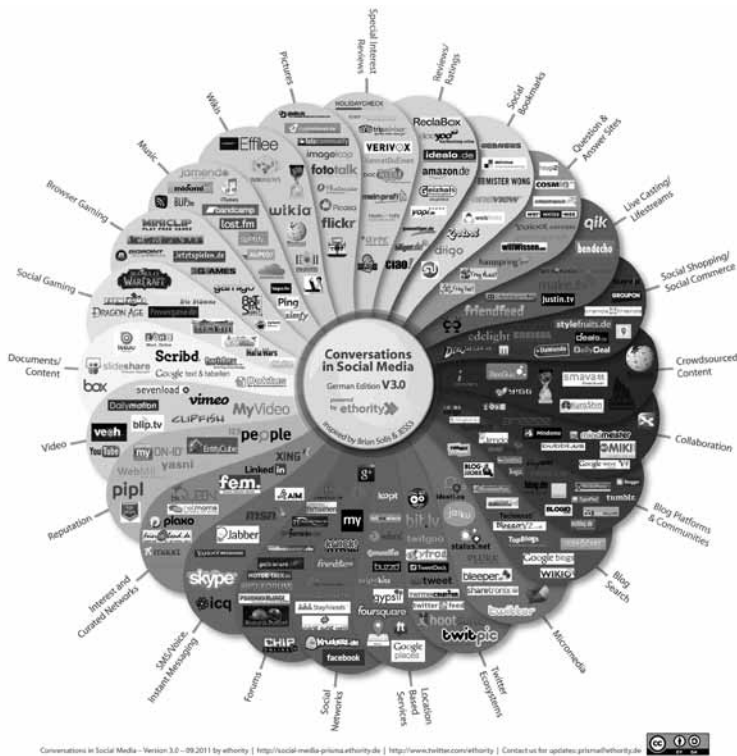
Conversations in Social Media
German Edition V3.0
powered by ethority
inspired by Brian Solis & JESS3

Pictures
Special Interest Reviews
Reviews/ Ratings
Social Bookmarks
Question & Answer Sites
Live Casting/ Lifestreams
Social Shopping/ Social Commerce
Crowdsourced Content
Collaboration
Blog Platforms & Communities
Blog Search
Micromedia
Twitter Ecosystems
Location Based Services
Social Networks
Forums
SMS/Voice, Instant Messaging
Interest and Curated Networks
Reputation
Video
Documents/ Content
Social Gaming
Browser Gaming
Music
Wikis

Efflee
jamendo
last.fm
bandcamp
wikia
imageloop
fotolog
fotocommunity
flickr
Picasa
HOLIDAYCHECK
VERIVOX
ciao
ReclaBox
idealo.de
amazon.de
MISTER WONG
delicious
diigo
COSMiQ
Yahoo! answers
qik
bambuser
justin.tv
friendfeed
GROUPON
stylefruits.de
dealos
DailyDeal
smava
MIKI
Google Wave
tumblr
BLOGGER
Google blogs
WIKIO
twitpic
hootsuite
TweetDeck
tweetdeck
twitter feed
status.net
foursquare
Google places
gowalla
facebook
CHIP ONLINE
skype
icq
Jabber
piaxo
pipl
fem.
XING
LinkedIn
msn
YouTube
veoh
blip.tv
Dailymotion
sevenload
vimeo
MyVideo
CLIPFISH
my ON-ID
yasni
peeple
Scribd
slideshare
Google text & tabellen
box
DRAGON AGE
WORLD OF WARCRAFT
Die Stämme
MINICLIP
Ping
jetztspielen.de
GAMES
my
bit.ly
kopt
jaiku
bleeper
Technorati
BLOG
Plurk
yigg
AIM

Conversations in Social Media – Version 3.0 – 09.2011 by ethority | http://social-media-prisma.ethority.de | http://www.twitter.com/ethority | Contact us for updates: prisma@ethority.de